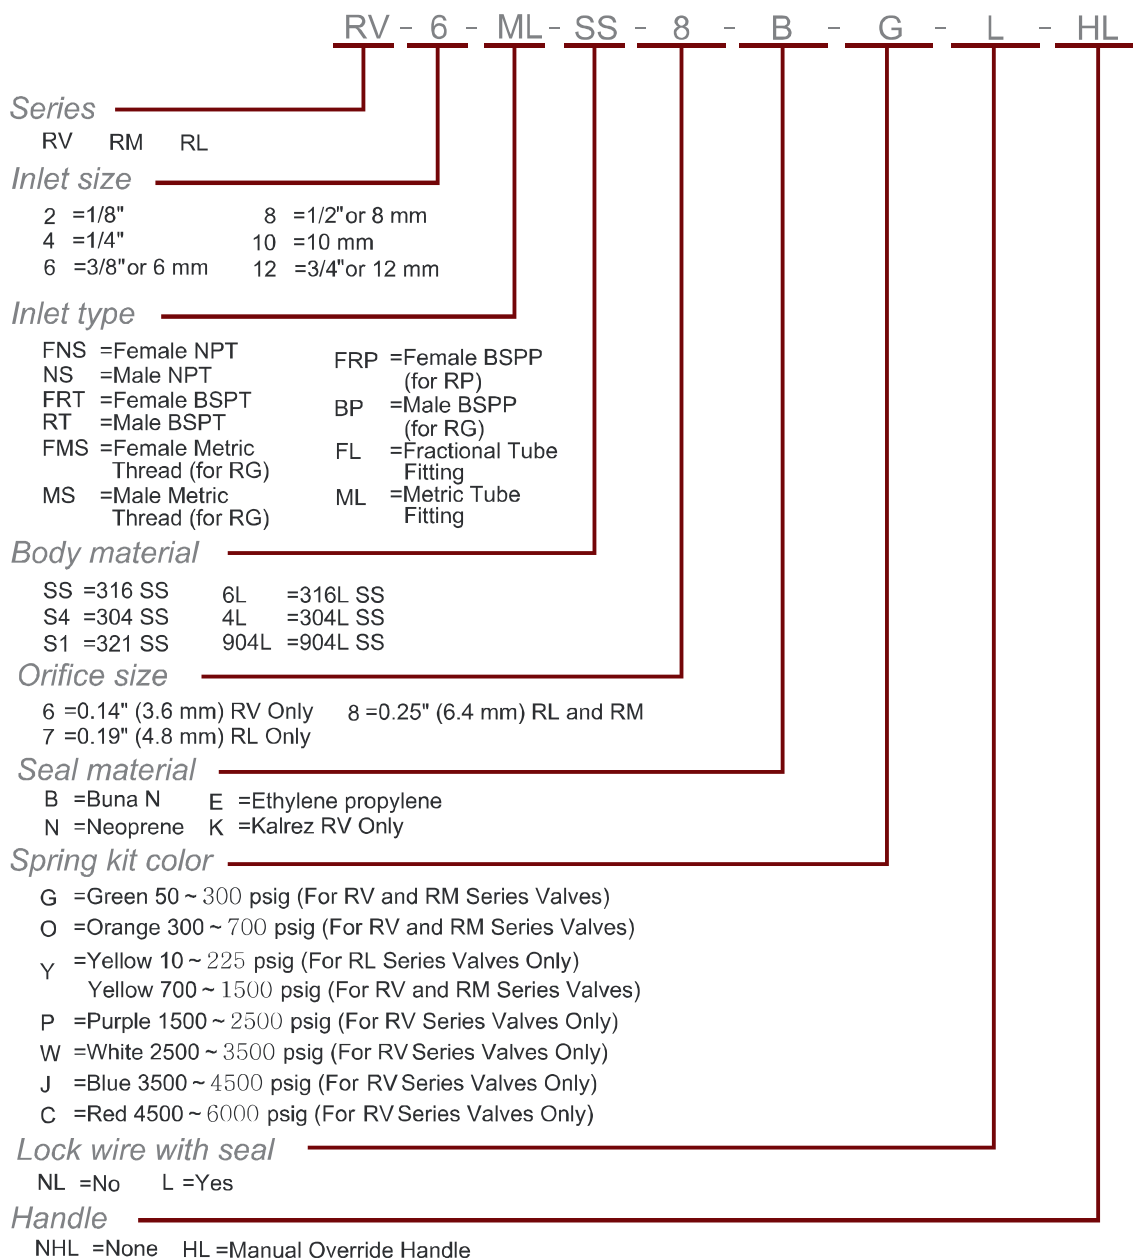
RV - 6 - ML - SS - 8 - B - G - L - HL

Series
RV RM RL

Inlet size
2 =1/8"
4 =1/4"
6 =3/8"or 6 mm
8 =1/2"or 8 mm
10 =10 mm
12 =3/4"or 12 mm

Inlet type
FNS =Female NPT
NS =Male NPT
FRT =Female BSPT
RT =Male BSPT
FMS =Female Metric Thread (for RG)
MS =Male Metric Thread (for RG)
FRP =Female BSPP (for RP)
BP =Male BSPP (for RG)
FL =Fractional Tube Fitting
ML =Metric Tube Fitting

Body material
SS =316 SS
S4 =304 SS
S1 =321 SS
6L =316L SS
4L =304L SS
904L =904L SS

Orifice size
6 =0.14" (3.6 mm) RV Only
7 =0.19" (4.8 mm) RL Only
8 =0.25" (6.4 mm) RL and RM

Seal material
B =Buna N
N =Neoprene
E =Ethylene propylene
K =Kalrez RV Only

Spring kit color
G =Green 50 ~ 300 psig (For RV and RM Series Valves)
O =Orange 300 ~ 700 psig (For RV and RM Series Valves)
Y =Yellow 10 ~ 225 psig (For RL Series Valves Only)
Yellow 700 ~ 1500 psig (For RV and RM Series Valves)
P =Purple 1500 ~ 2500 psig (For RV Series Valves Only)
W =White 2500 ~ 3500 psig (For RV Series Valves Only)
J =Blue 3500 ~ 4500 psig (For RV Series Valves Only)
C =Red 4500 ~ 6000 psig (For RV Series Valves Only)

Lock wire with seal
NL =No L =Yes

Handle
NHL =None HL =Manual Override Handle